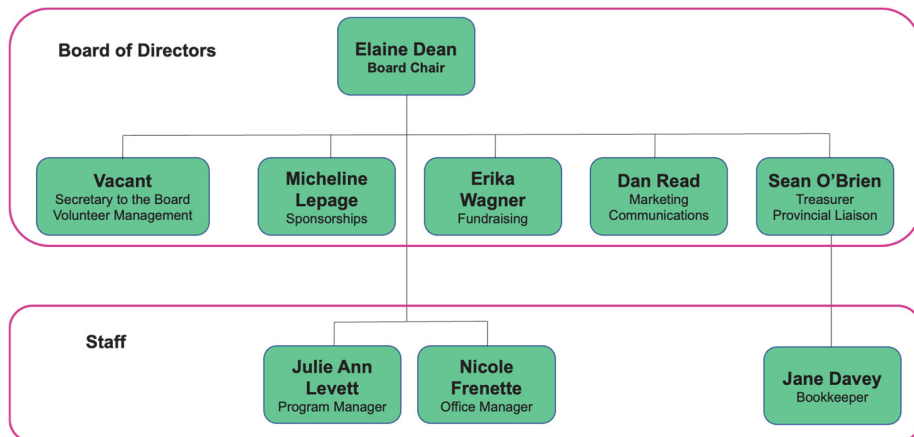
Board of Directors

Elaine Dean
Board Chair

Vacant
Secretary to the Board
Volunteer Management

Micheline Lepage
Sponsorships

Erika Wagner
Fundraising

Dan Read
Marketing Communications

Sean O'Brien
Treasurer
Provincial Liaison

Staff

Julie Ann Levett
Program Manager

Nicole Frenette
Office Manager

Jane Davey
Bookkeeper